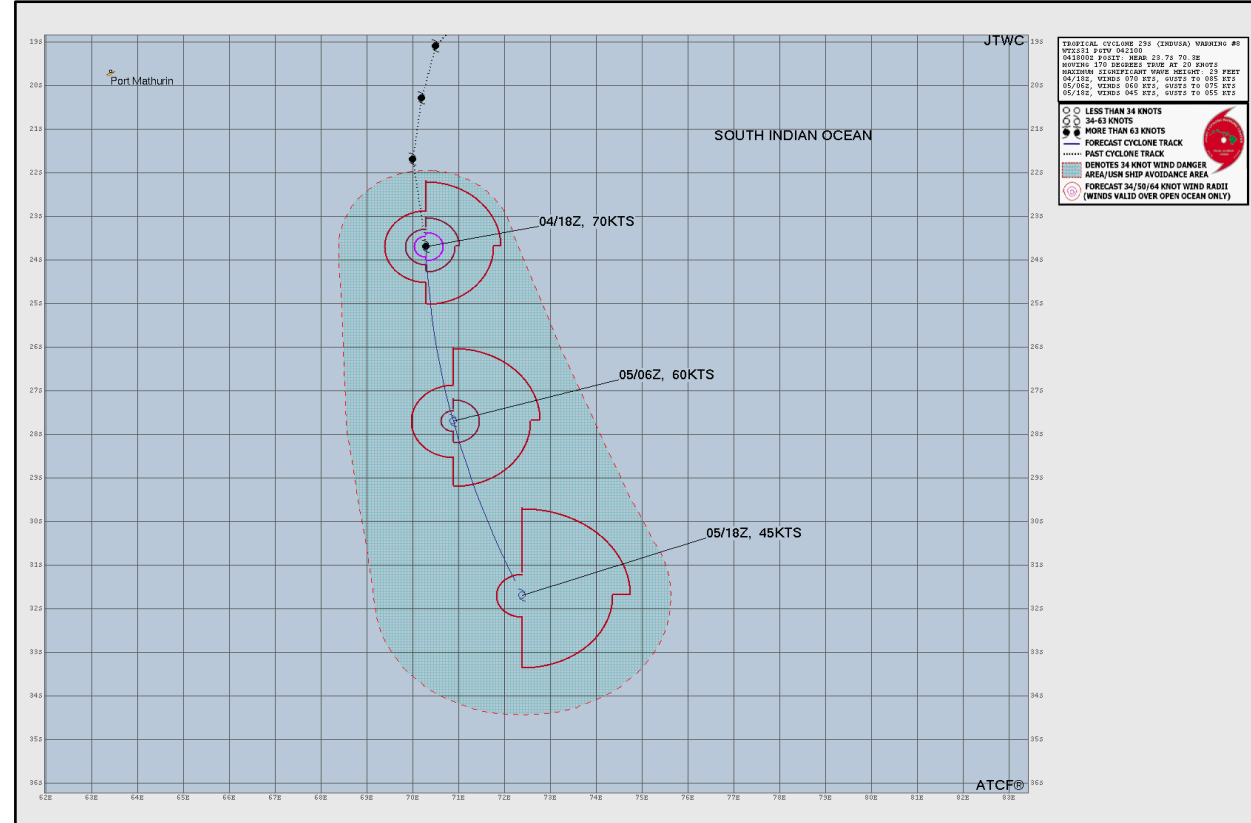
TROPICAL CYCLONE 29S (INDUSA) WARNING #8
WTXS31 PGTW 042100
041800Z POSIT: NEAR 23.7S 70.3E
MOVING 170 DEGREES TRUE AT 20 KNOTS
MAXIMUM SIGNIFICANT WAVE HEIGHT: 29 FEET
04/18Z, WINDS 070 KTS, GUSTS TO 085 KTS
05/06Z, WINDS 060 KTS, GUSTS TO 075 KTS
05/18Z, WINDS 045 KTS, GUSTS TO 055 KTS

LESS THAN 34 KNOTS
34-63 KNOTS
MORE THAN 63 KNOTS
FORECAST CYCLONE TRACK
PAST CYCLONE TRACK
DENOTES 34 KNOT WIND DANGER AREA/USN SHIP AVOIDANCE AREA
FORECAST 34/50/64 KNOT WIND RADII (WINDS VALID OVER OPEN OCEAN ONLY)

JTWC

Port Mathurin

SOUTH INDIAN OCEAN

04/18Z, 70KTS

05/06Z, 60KTS

05/18Z, 45KTS

ATCF®

19S
20S
21S
22S
23S
24S
25S
26S
27S
28S
29S
30S
31S
32S
33S
34S
35S
36S

62E 63E 64E 65E 66E 67E 68E 69E 70E 71E 72E 73E 74E 75E 76E 77E 78E 79E 80E 81E 82E 83E